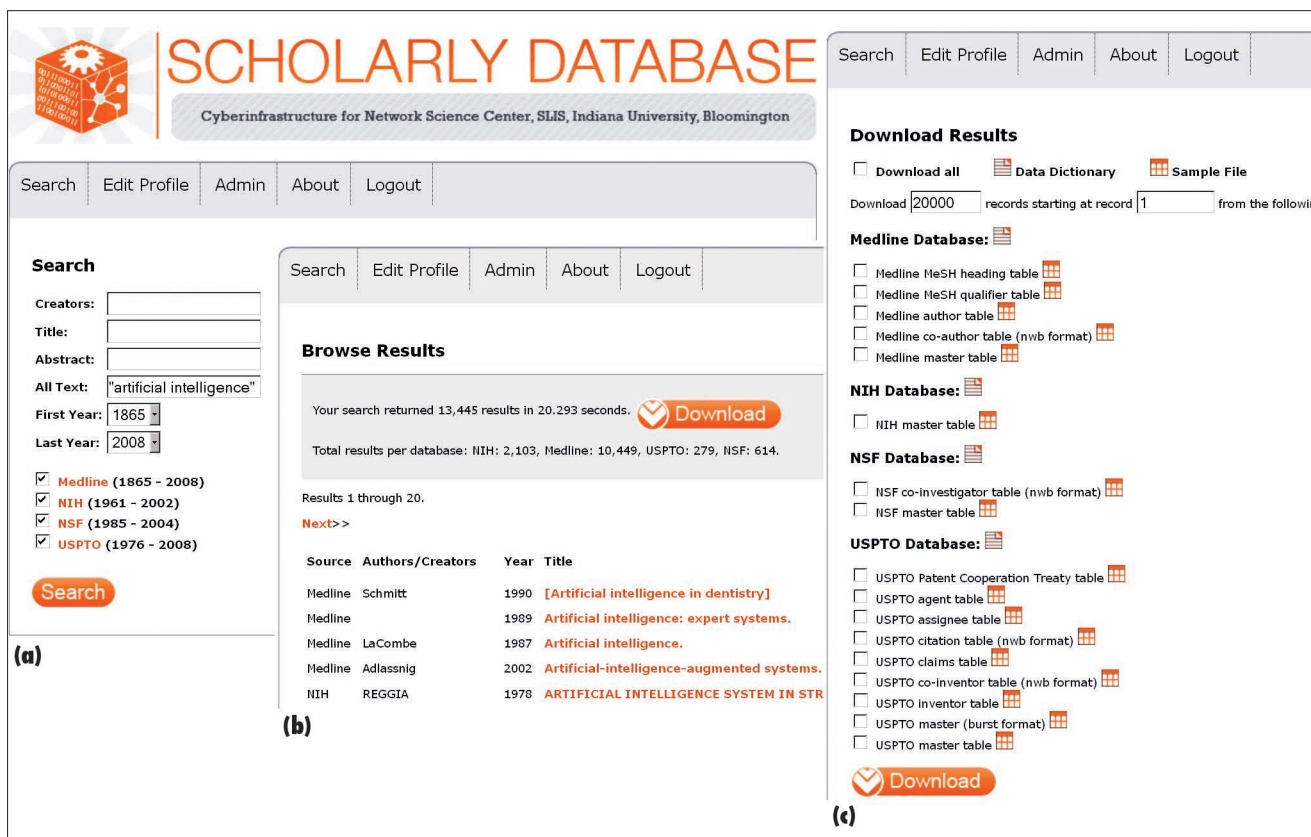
SCHOLARLY DATABASE

Cyberinfrastructure for Network Science Center, SLIS, Indiana University, Bloomington

Search | Edit Profile | Admin | About | Logout

Search

Creators:

Title:

Abstract:

All Text: "artificial intelligence"

First Year: 1865

Last Year: 2008

Medline (1865 - 2008)
NIH (1961 - 2002)
NSF (1985 - 2004)
USPTO (1976 - 2008)

Search

(a)

Search | Edit Profile | Admin | About | Logout

Browse Results

Your search returned 13,445 results in 20.293 seconds. Download

Total results per database: NIH: 2,103, Medline: 10,449, USPTO: 279, NSF: 614.

Results 1 through 20.

Next>>

| Source | Authors/Creators | Year | Title |
|---|---|---|---|
| Medline | Schmitt | 1990 | [Artificial intelligence in dentistry] |
| Medline | | 1989 | Artificial intelligence: expert systems. |
| Medline | LaCombe | 1987 | Artificial intelligence. |
| Medline | Adlassnig | 2002 | Artificial-intelligence-augmented systems. |
| NIH | REGGIA | 1978 | ARTIFICIAL INTELLIGENCE SYSTEM IN STR |

(b)

Search | Edit Profile | Admin | About | Logout

Download Results

Download all   Data Dictionary   Sample File

Download 20000 records starting at record 1 from the followi

Medline Database:

Medline MeSH heading table
Medline MeSH qualifier table
Medline author table
Medline co-author table (nwb format)
Medline master table

NIH Database:

NIH master table

NSF Database:

NSF co-investigator table (nwb format)
NSF master table

USPTO Database:

USPTO Patent Cooperation Treaty table
USPTO agent table
USPTO assignee table
USPTO citation table (nwb format)
USPTO claims table
USPTO co-inventor table (nwb format)
USPTO inventor table
USPTO master (burst format)
USPTO master table

Download

(c)